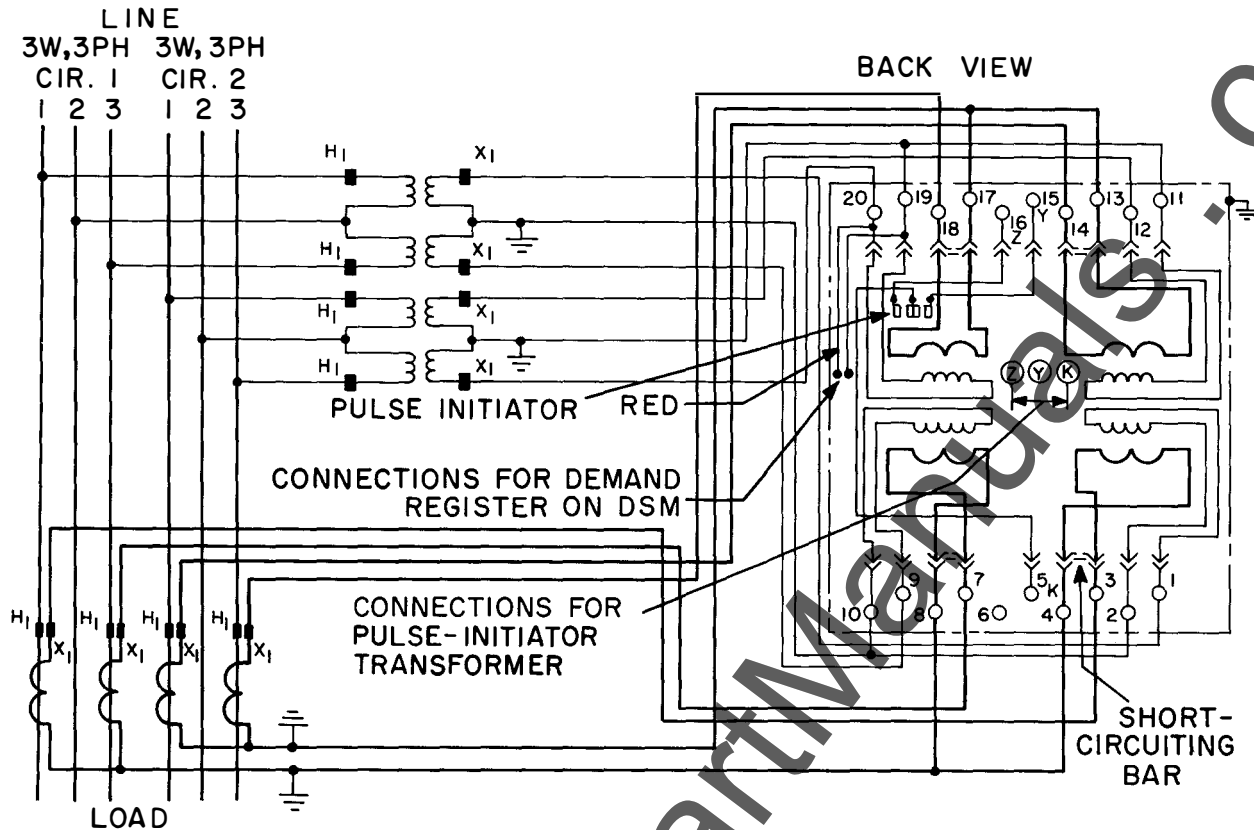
LINE
3W,3PH CIR. 1
1 2 3
3W,3PH CIR. 2
1 2 3

BACK VIEW

$H_1$ $X_1$
$H_1$ $X_1$
$H_1$ $X_1$
$H_1$ $X_1$

20 19 18 17 16 Z 15 Y 14 13 12 11

Z Y K

PULSE INITIATOR
RED
CONNECTIONS FOR DEMAND REGISTER ON DSM
CONNECTIONS FOR PULSE-INITIATOR TRANSFORMER

10 9 8 7 6 5 K 4 3 2 1

$H_1$ $X_1$ $H_1$ $X_1$ $H_1$ $X_1$ $H_1$ $X_1$

SHORT-CIRCUITING BAR

LOAD